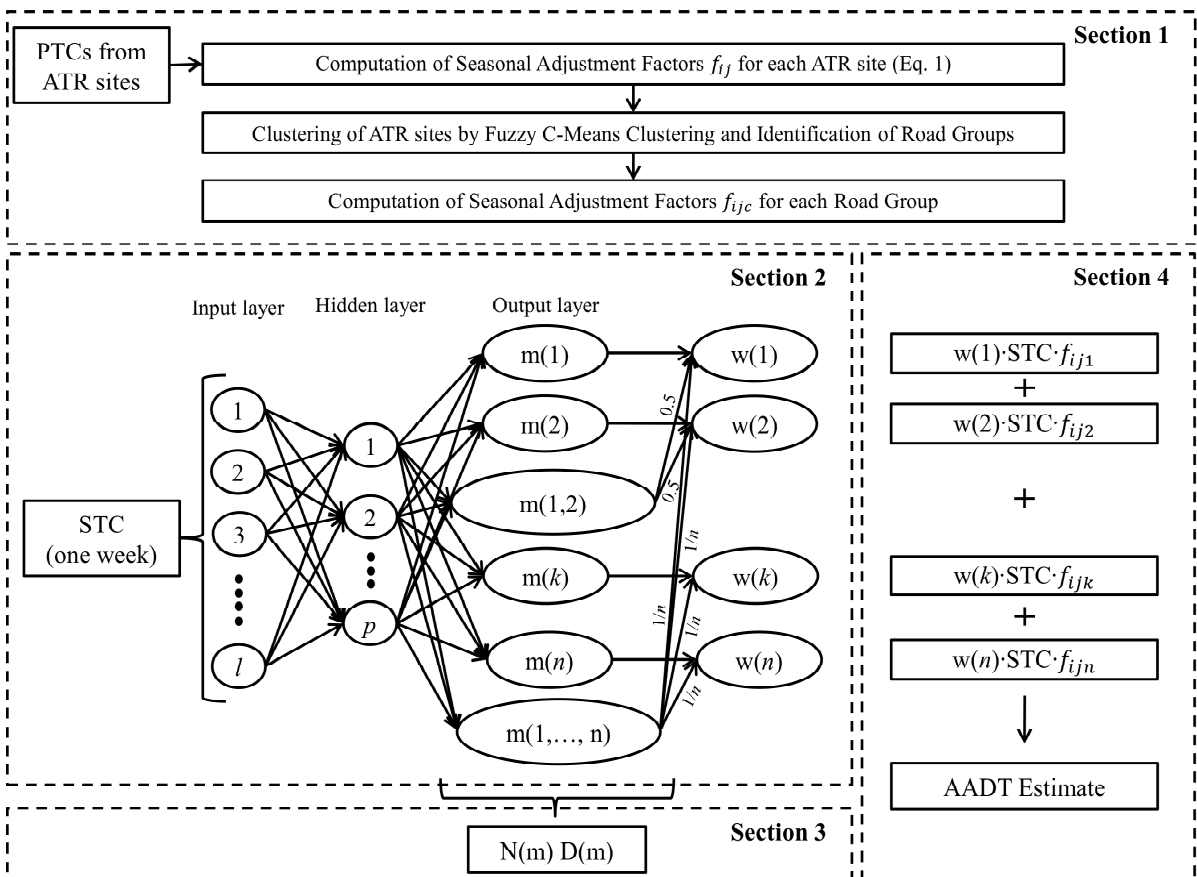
Section 1

PTCs from ATR sites

Computation of Seasonal Adjustment Factors $f_{ij}$ for each ATR site (Eq. 1)

Clustering of ATR sites by Fuzzy C-Means Clustering and Identification of Road Groups

Computation of Seasonal Adjustment Factors $f_{ijc}$ for each Road Group

Section 2

Input layer

Hidden layer

Output layer

STC (one week)

1

2

3

$l$

1

2

$p$

m(1)

m(2)

m(1,2)

m($k$)

m($n$)

m(1,…, n)

0.5

0.5

1/$n$

1/$n$

1/$n$

1/$n$

w(1)

w(2)

w($k$)

w($n$)

Section 4

w(1)·STC·$f_{ij1}$

+

w(2)·STC·$f_{ij2}$

+

w($k$)·STC·$f_{ijk}$

+

w($n$)·STC·$f_{ijn}$

AADT Estimate

Section 3

N(m) D(m)